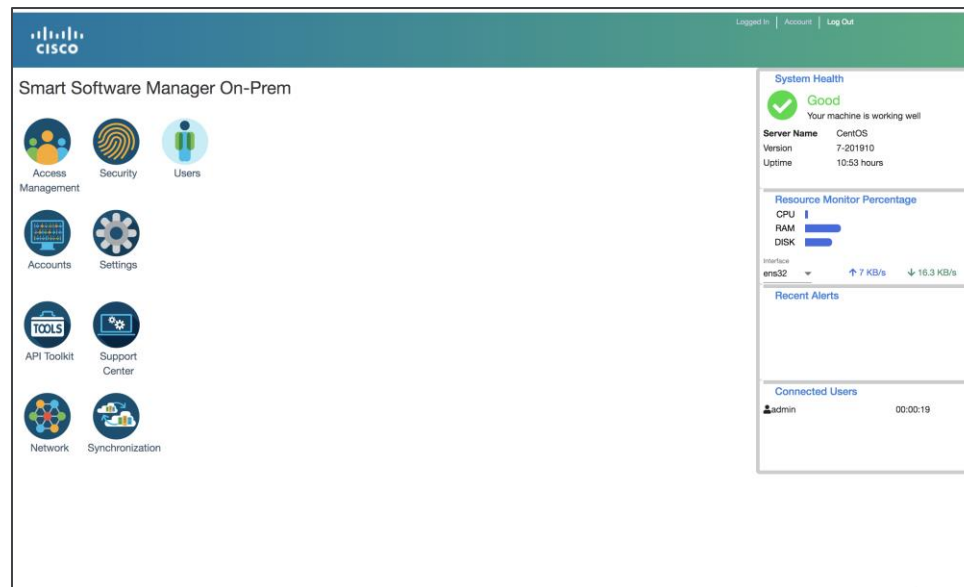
cisco

Logged In | Account | Log Out

Smart Software Manager On-Prem

Access Management

Security

Users

Accounts

Settings

TOOLS

API Toolkit

Support Center

Network

Synchronization

System Health

Good

Your machine is working well

| Server Name | CentOS |
|---|---|
| Version | 7-201910 |
| Uptime | 10:53 hours |

Resource Monitor Percentage

CPU

RAM

DISK

Interface

ens32

↑7 KB/s

↓16.3 KB/s

Recent Alerts

Connected Users

admin 00:00:19